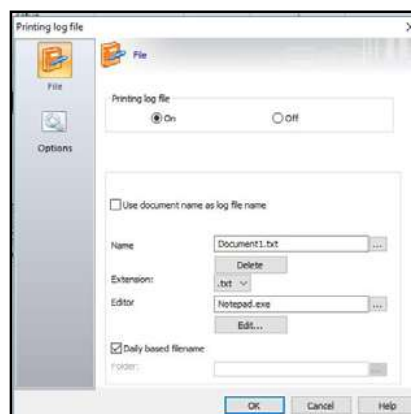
Printing log file

File

Options

File

Printing log file

On

Off

Use document name as log file name

Name

Document1.txt

...

Delete

Extension:

.txt

Editor

Notepad.exe

...

Edit...

Daily based filename

Folder:

...

OK

Cancel

Help